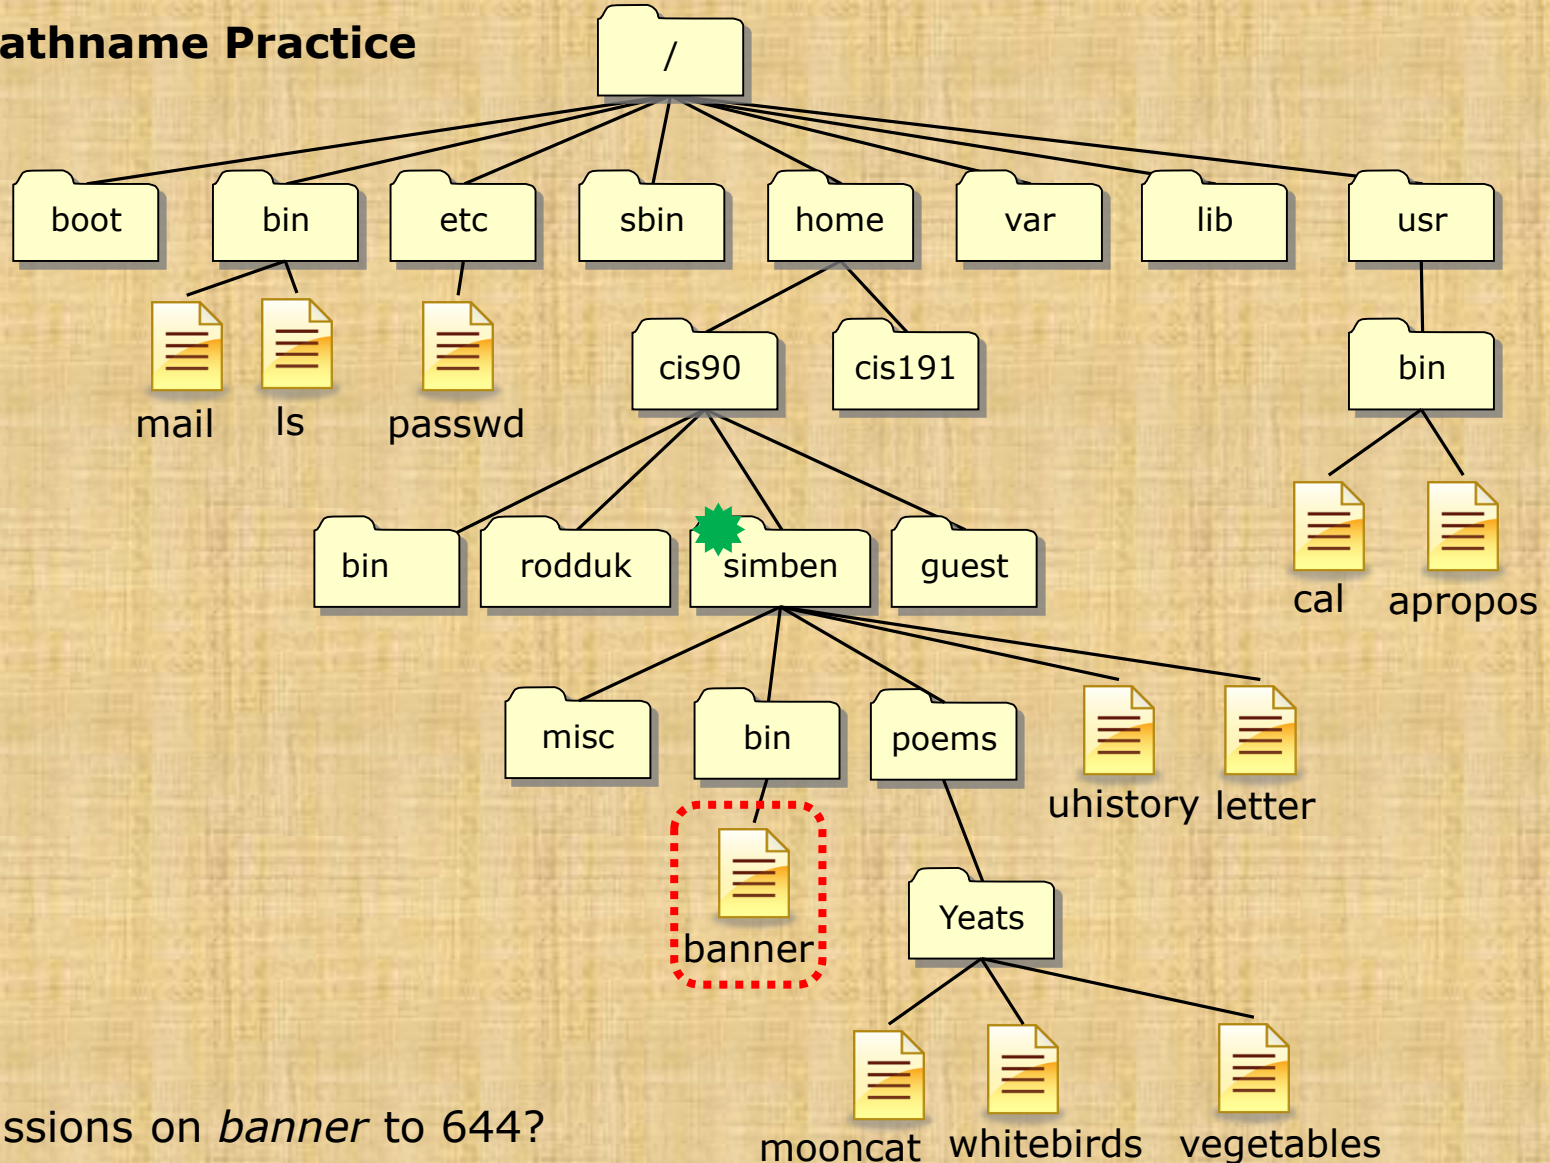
athname Practice

/

boot bin etc sbin home var lib usr

mail ls passwd

cis90 cis191

bin

bin rodduk simben guest

cal apropos

misc bin poems uhistory letter

banner

Yeats

mooncat whitebirds vegetables

ssions on *banner* to 644?